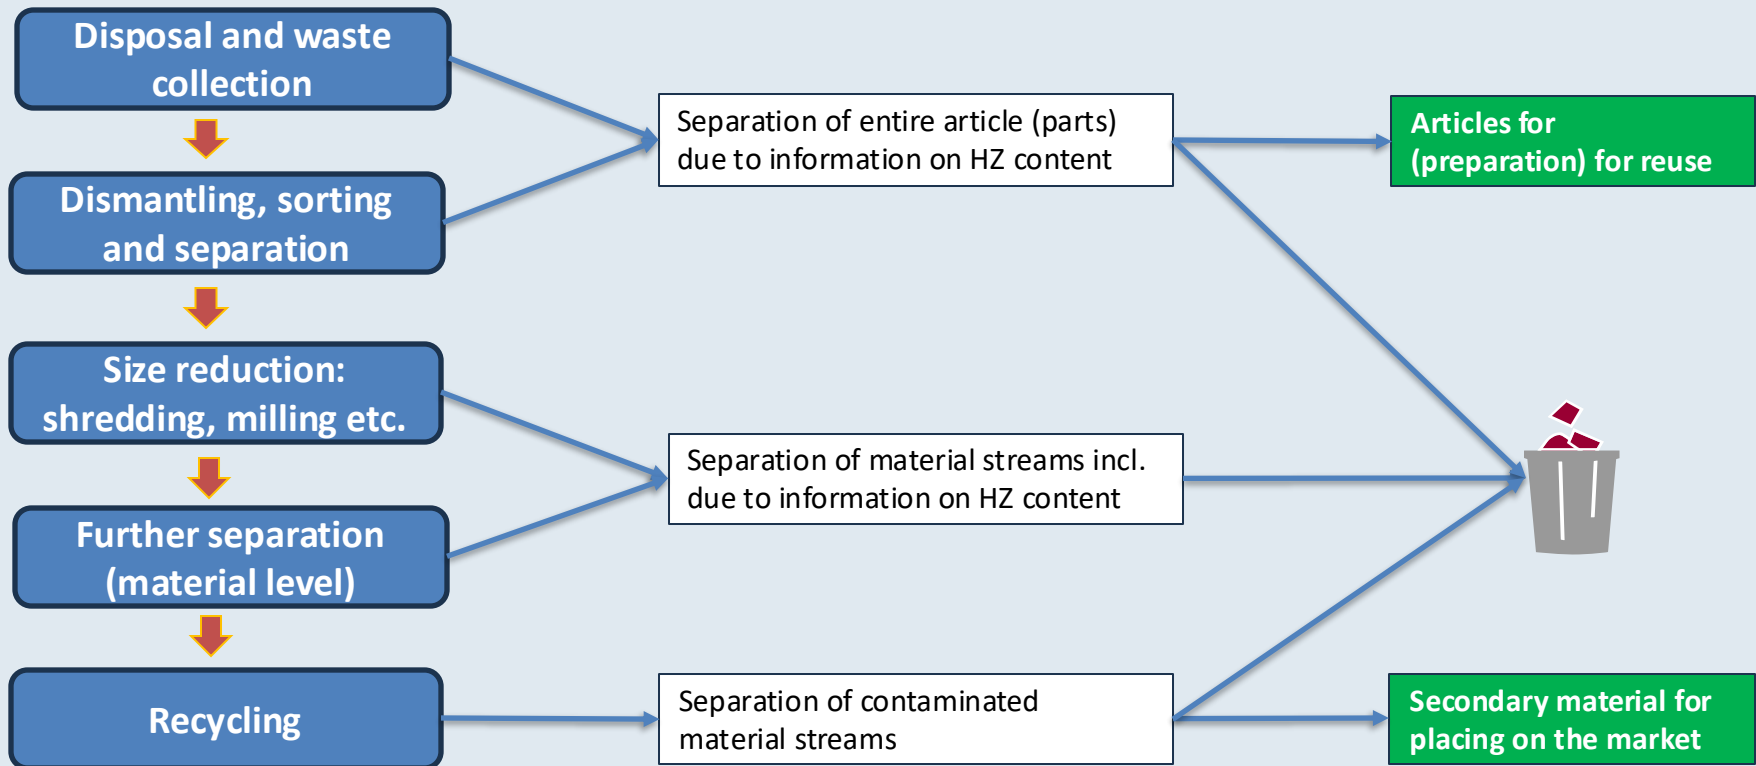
Disposal and waste collection

Dismantling, sorting and separation

Size reduction: shredding, milling etc.

Further separation (material level)

Recycling

Separation of entire article (parts) due to information on HZ content

Separation of material streams incl. due to information on HZ content

Separation of contaminated material streams

Articles for (preparation) for reuse

Secondary material for placing on the market